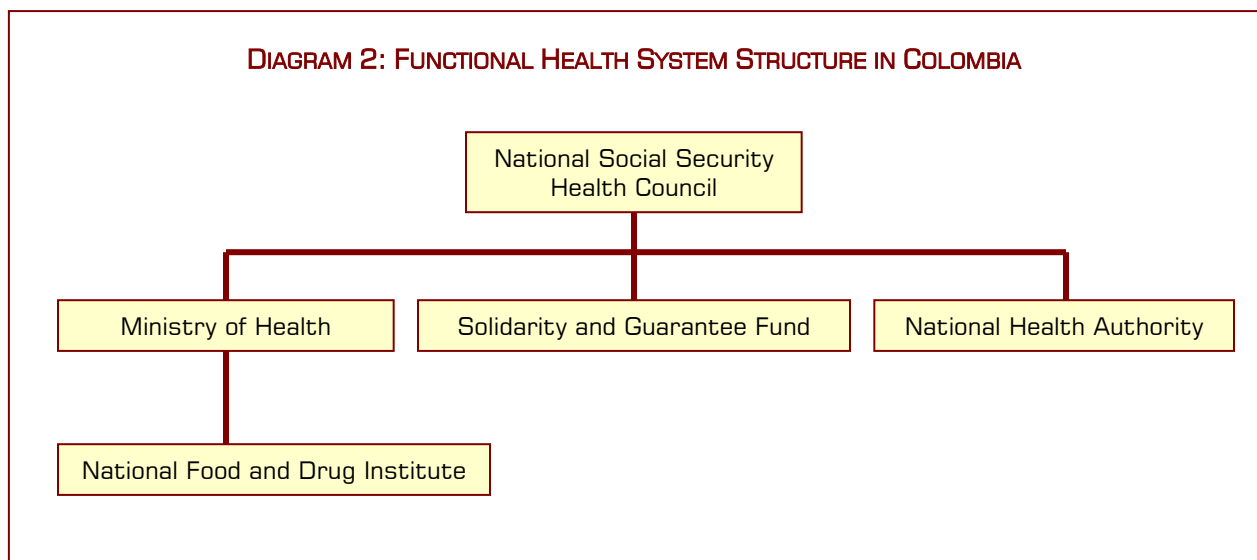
DIAGRAM 2: FUNCTIONAL HEALTH SYSTEM STRUCTURE IN COLOMBIA

National Social Security Health Council

Ministry of Health

Solidarity and Guarantee Fund

National Health Authority

National Food and Drug Institute